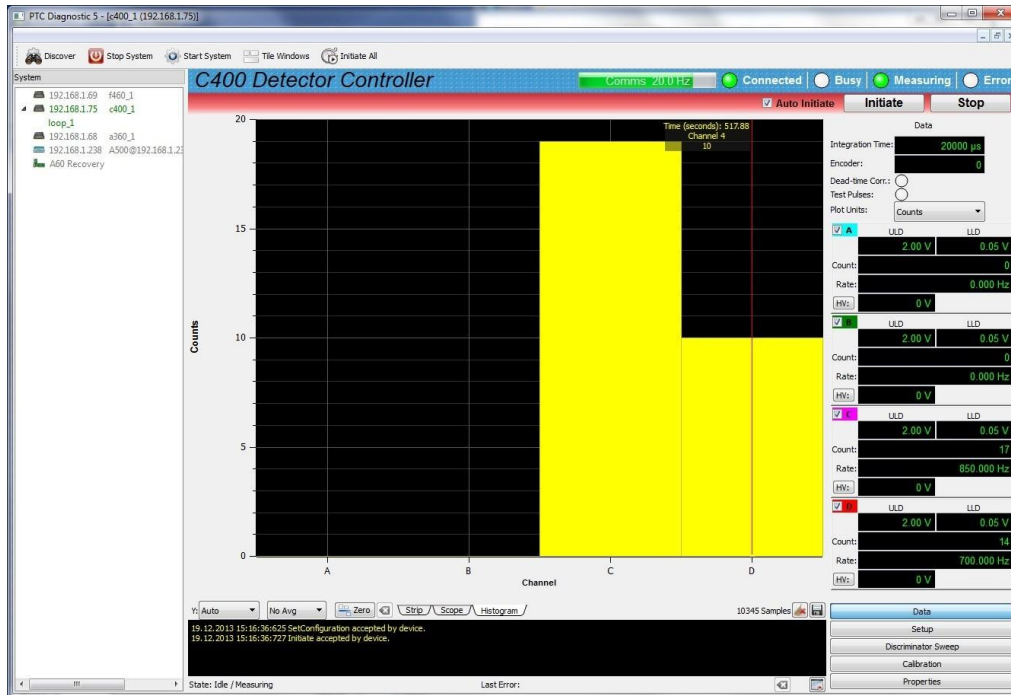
PTC Diagnostic 5 - [c400_1 (192.168.1.75)]

Discover Stop System Start System Tile Windows Initiate All

System
192.168.1.69 f460_1
192.168.1.75 c400_1
loop_1
192.168.1.68 a360_1
192.168.1.238 A500@192.168.1.2
A60 Recovery

C400 Detector Controller
Comms 20.0 Hz Connected Busy Measuring Error
Auto Initiate Initiate Stop

Time (seconds): 517.88
Channel 4
10

20
15
10
5
0
Counts
A B C D
Channel

Data
Integration Time: 20000 µs
Encoder: 0
Dead-time Corr.:
Test Pulses:
Plot Units: Counts

A ULD LLD
2.00 V 0.05 V
Count: 0
Rate: 0.000 Hz
HV: 0 V

B ULD LLD
2.00 V 0.05 V
Count: 0
Rate: 0.000 Hz
HV: 0 V

C ULD LLD
2.00 V 0.05 V
Count: 17
Rate: 850.000 Hz
HV: 0 V

D ULD LLD
2.00 V 0.05 V
Count: 14
Rate: 700.000 Hz
HV: 0 V

Y: Auto No Avg Zero Strip Scope Histogram 10345 Samples

19.12.2013 15:16:36:625 SetConfiguration accepted by device.
19.12.2013 15:16:36:727 Initiate accepted by device.

Data
Setup
Discriminator Sweep
Calibration
Properties

State: Idle / Measuring Last Error: